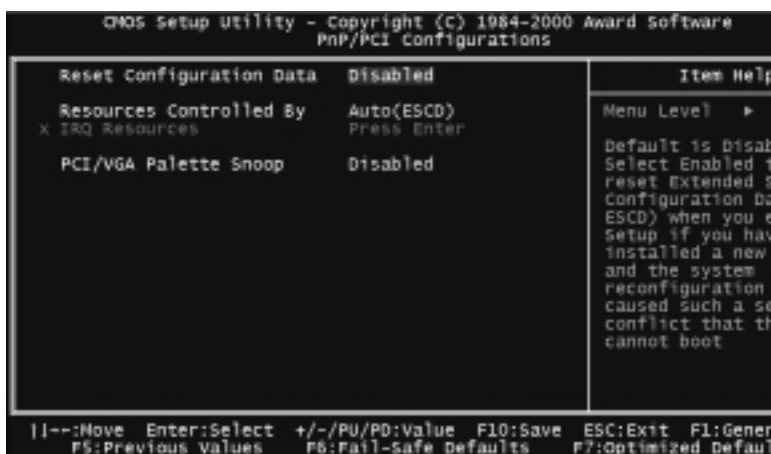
CMOS Setup Utility - Copyright (C) 1984-2000 Award Software
PnP/PCI Configurations

Reset Configuration Data Disabled

Resources Controlled By Auto(ESCD)
x IRQ Resources Press Enter

PCI/VGA Palette Snoop Disabled

Item Help

Menu Level ►

Default is Disab
Select Enabled t
reset Extended S
Configuration Da
ESCD) when you e
Setup if you hav
installed a new
and the system
reconfiguration
caused such a se
conflict that th
cannot boot

↑↓→←:Move Enter:Select +/-/PU/PD:Value F10:Save ESC:Exit F1:Gener
F5:Previous Values F6:Fail-Safe Defaults F7:Optimized Defaul